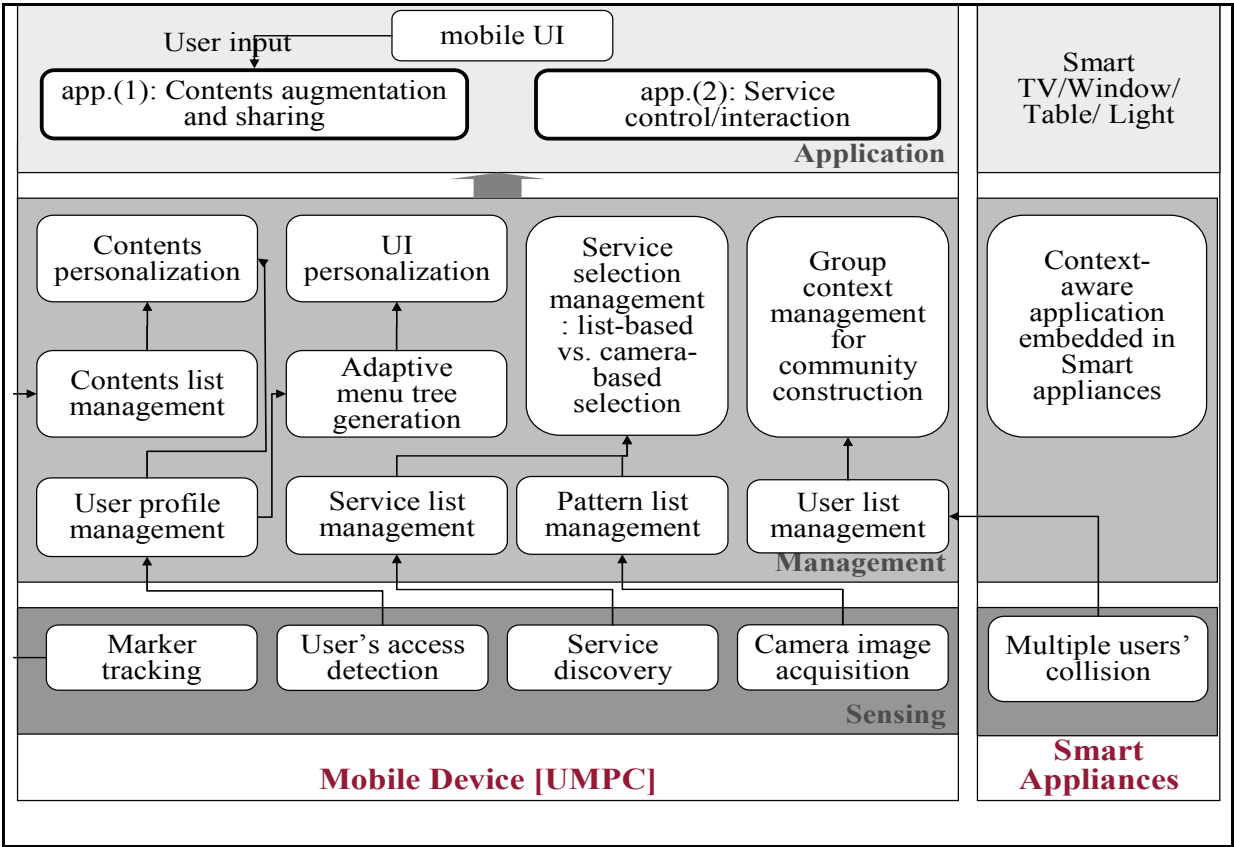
mobile UI

User input

app.(1): Contents augmentation and sharing

app.(2): Service control/interaction

Application

Smart TV/Window/ Table/ Light

Contents personalization

UI personalization

Service selection management : list-based vs. camera-based selection

Group context management for community construction

Context-aware application embedded in Smart appliances

Contents list management

Adaptive menu tree generation

User profile management

Service list management

Pattern list management

User list management

Management

Marker tracking

User's access detection

Service discovery

Camera image acquisition

Multiple users' collision

Sensing

Mobile Device [UMPC]

Smart Appliances